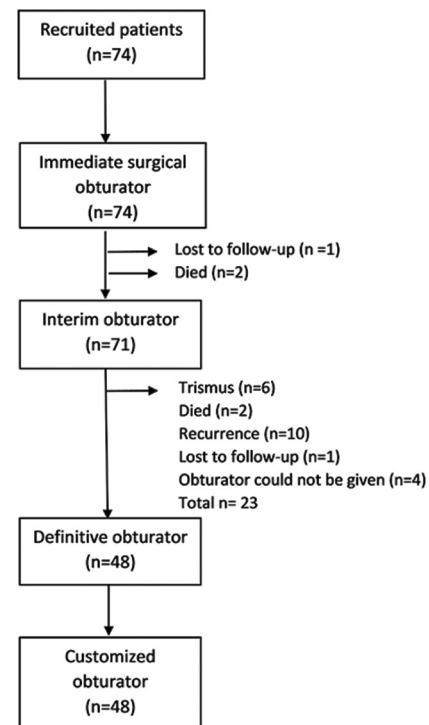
Recruited patients
(n=74)

Immediate surgical obturator
(n=74)

Lost to follow-up (n =1)
Died (n=2)

Interim obturator
(n=71)

Trismus (n=6)
Died (n=2)
Recurrence (n=10)
Lost to follow-up (n=1)
Obturator could not be given (n=4)
Total n= 23

Definitive obturator
(n=48)

Customized obturator
(n=48)